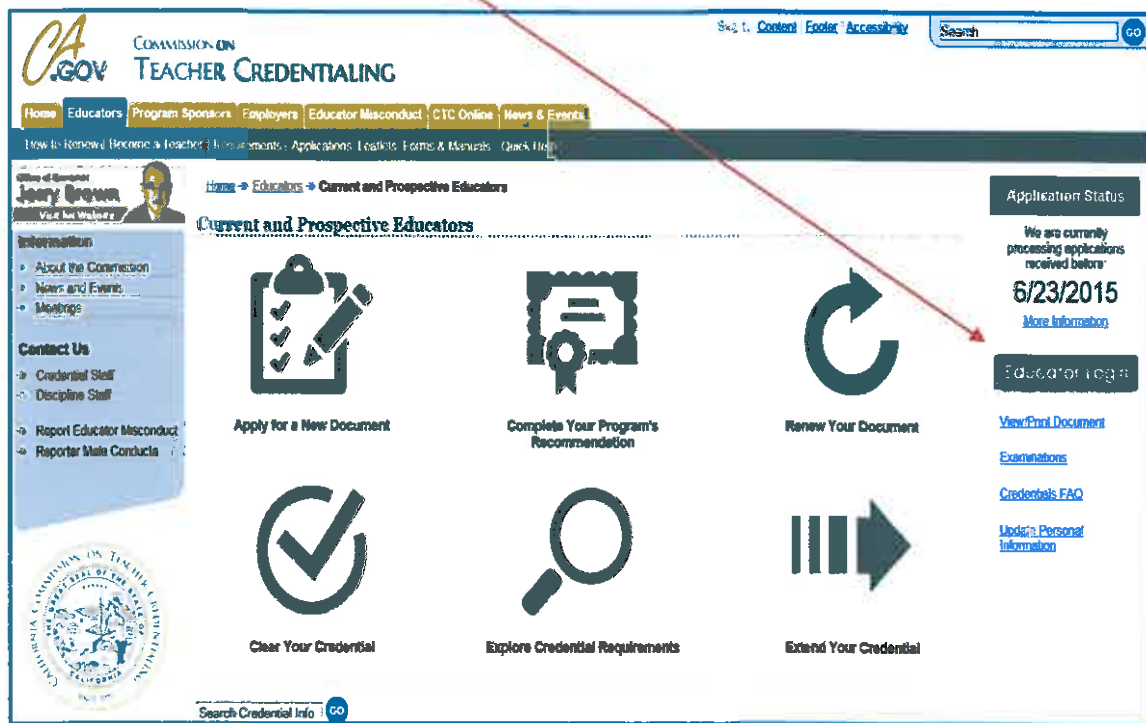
CA.GOV COMMISSION ON TEACHER CREDENTIALING

Skip t. Content Footer Accessibility

Search GO

Home | Educators | Program Sponsors | Employers | Educator Misconduct | CTC Online | News & Events

How to Renew | Become a Teacher | Requirements | Applications | Leaflets | Forms & Manuals | Quick Help

Office of Governor Jerry Brown Visit his Website

Information

About the Commission

News and Events

Meetings

Contact Us

Credential Staff

Discipline Staff

Report Educator Misconduct

Reportar Mala Conducta

Home → Educators → Current and Prospective Educators

Current and Prospective Educators

Apply for a New Document

Complete Your Program's Recommendation

Renew Your Document

Clear Your Credential

Explore Credential Requirements

Extend Your Credential

Search Credential Info GO

Application Status

We are currently processing applications received before:

6/23/2015

More Information

Educator Login

View/Print Document

Examinations

Credentials FAQ

Update Personal Information

California Commission on Teacher Credentialing

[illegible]